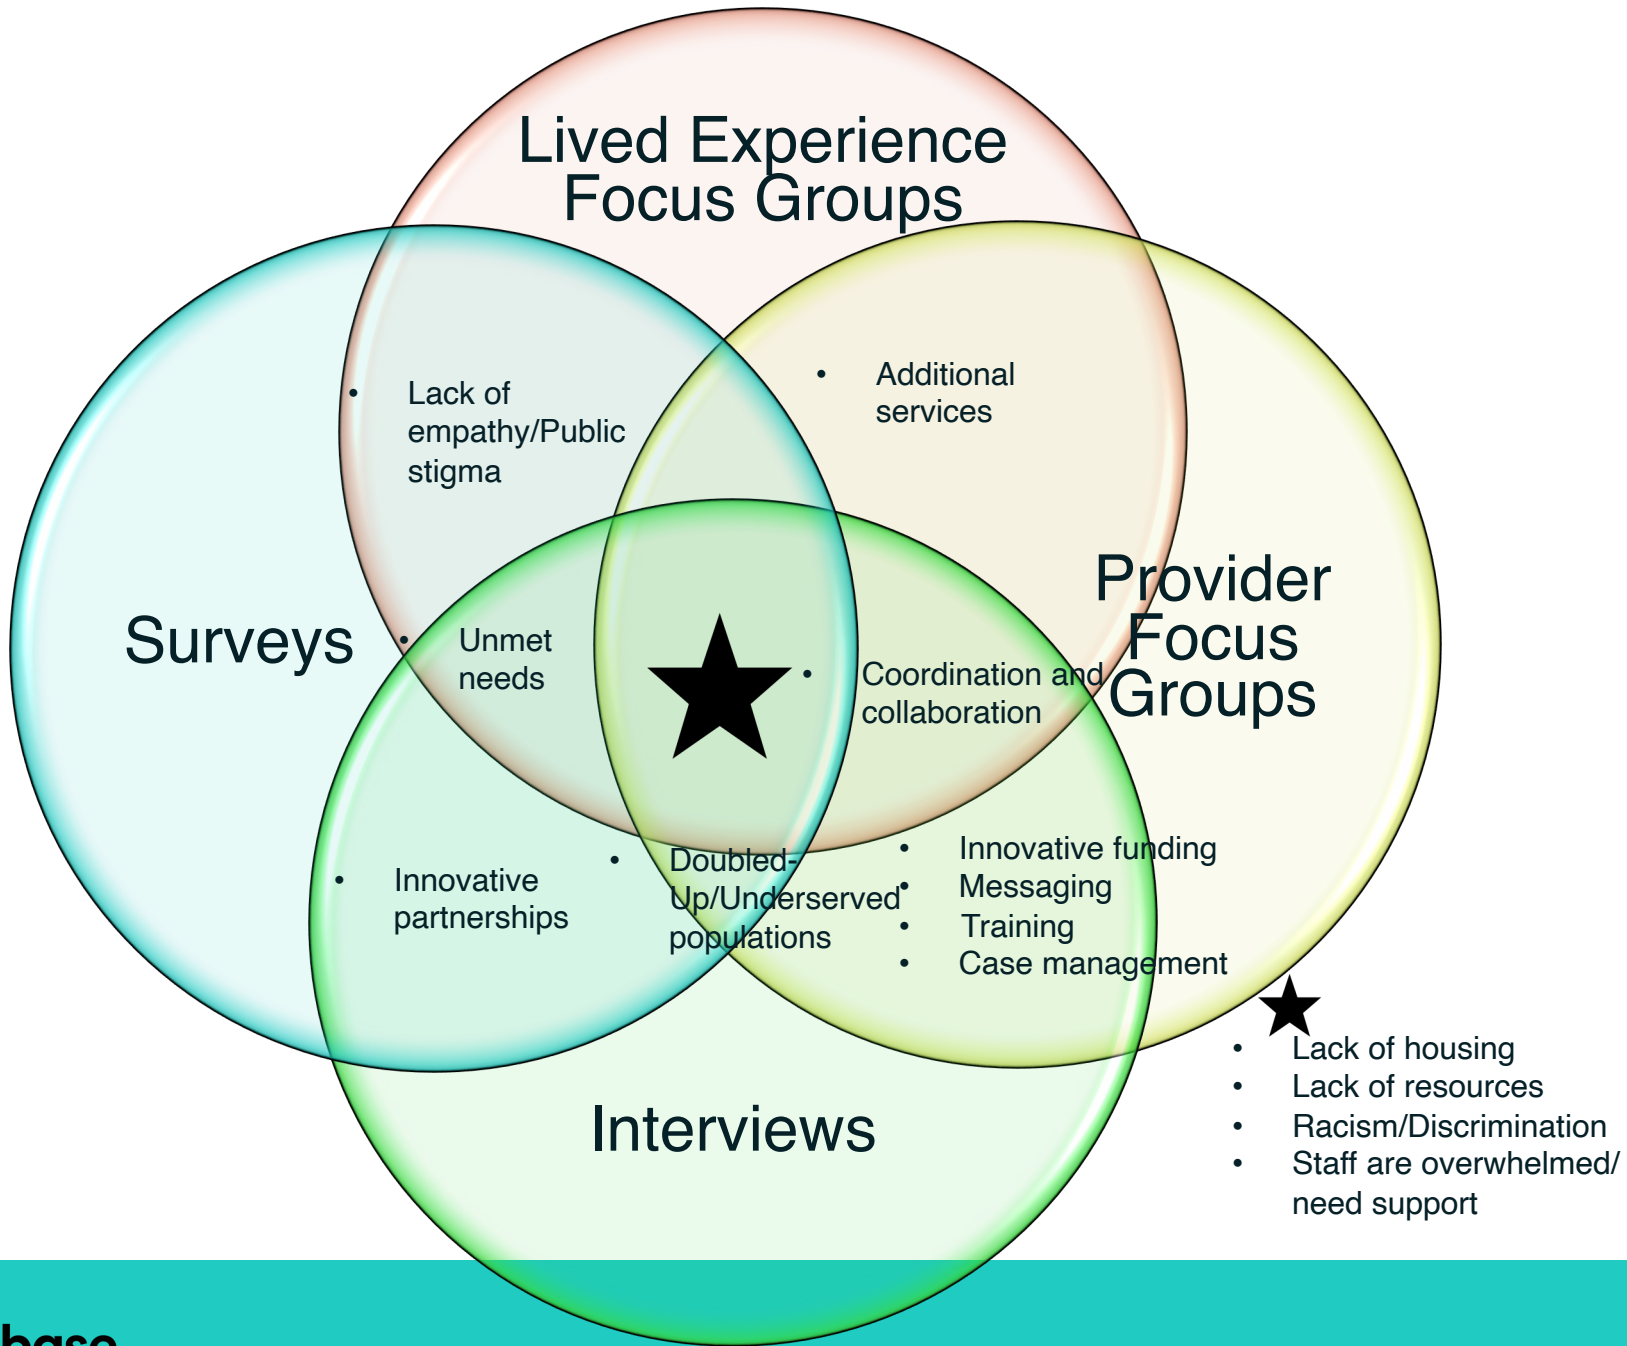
Lived Experience Focus Groups

Surveys

Provider Focus Groups

Interviews

- Lack of empathy/Public stigma

- Additional services

- Unmet needs

- Coordination and collaboration

- Innovative partnerships

- Doubled-Up/Underserved populations

- Innovative funding
- Messaging
- Training
- Case management

★

- Lack of housing
- Lack of resources
- Racism/Discrimination
- Staff are overwhelmed/ need support

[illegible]